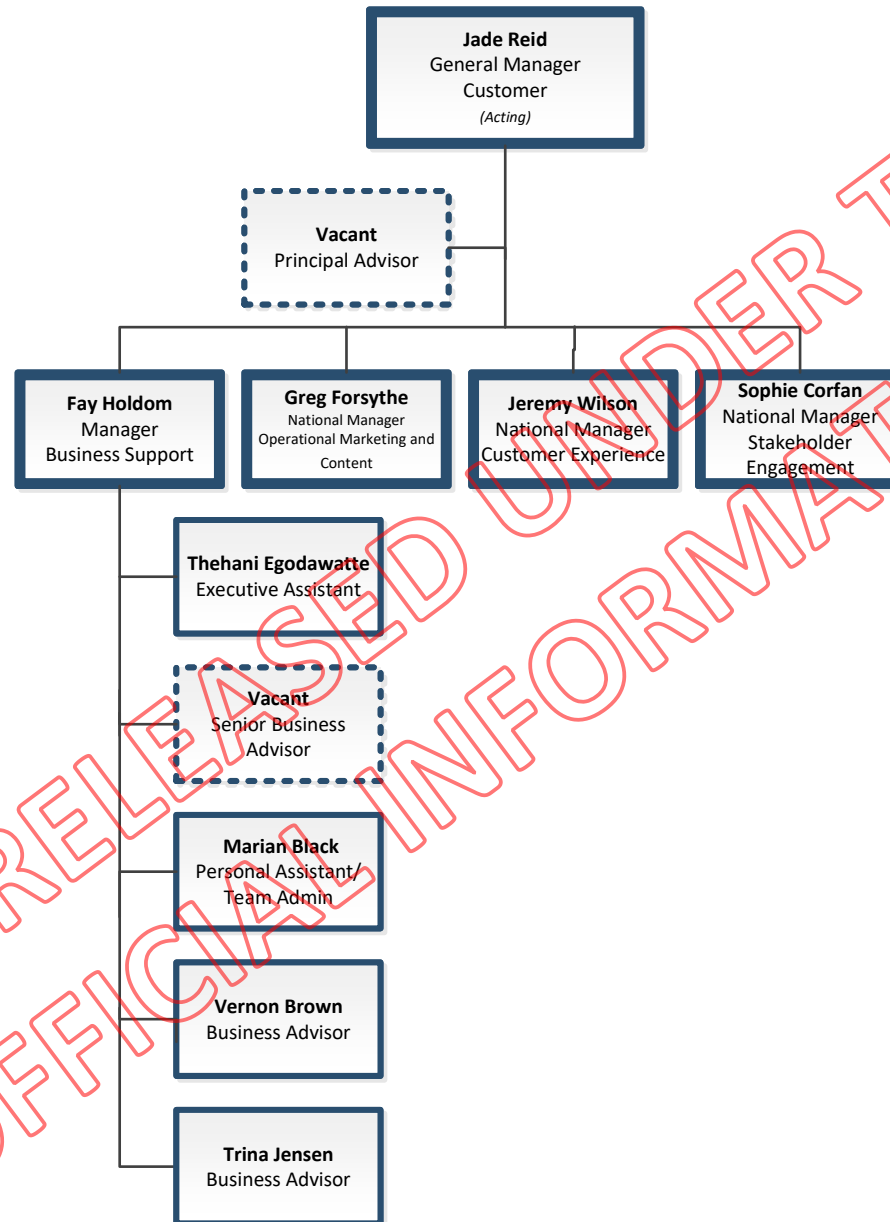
Jade Reid
General Manager
Customer
(Acting)

Vacant
Principal Advisor

Fay Holdom
Manager
Business Support

Greg Forsythe
National Manager
Operational Marketing and Content

Jeremy Wilson
National Manager
Customer Experience

Sophie Corfan
National Manager
Stakeholder
Engagement

Thehani Egodawatte
Executive Assistant

Vacant
Senior Business
Advisor

Marian Black
Personal Assistant/
Team Admin

Vernon Brown
Business Advisor

Trina Jensen
Business Advisor

RELEASED UNDER T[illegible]
OFFICIAL INFORMAT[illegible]